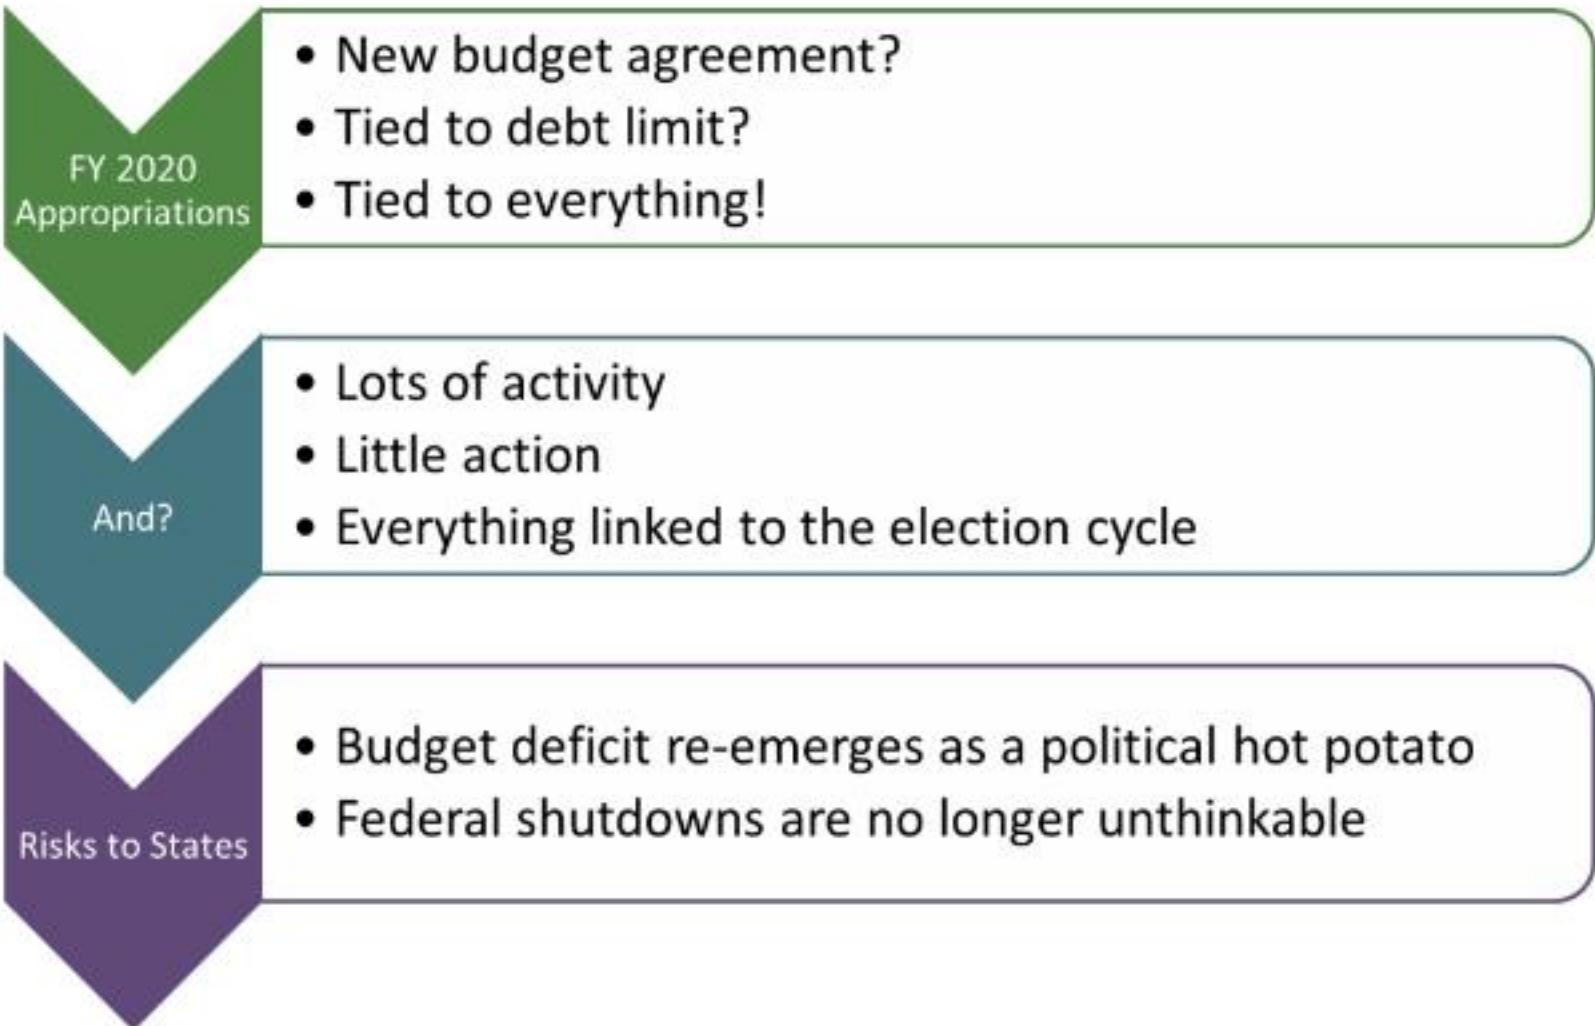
FY 2020 Appropriations

- New budget agreement?
- Tied to debt limit?
- Tied to everything!

And?

- Lots of activity
- Little action
- Everything linked to the election cycle

Risks to States

- Budget deficit re-emerges as a political hot potato
- Federal shutdowns are no longer unthinkable